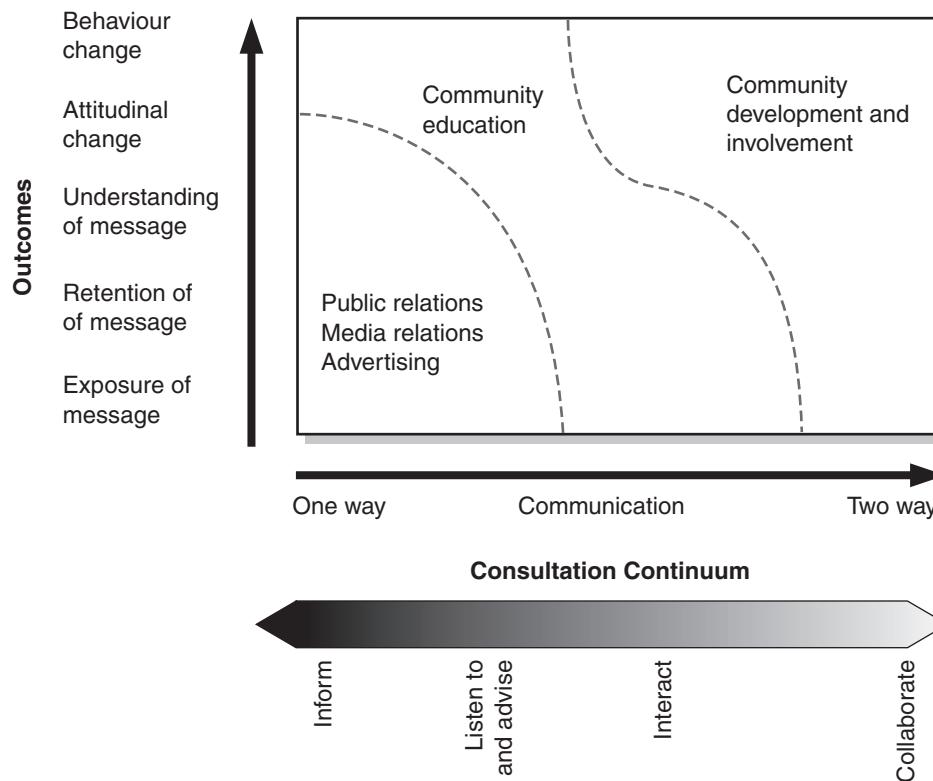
Behaviour change

Attitudinal change

Understanding of message

Retention of of message

Exposure of message

Outcomes

Community education

Community development and involvement

Public relations
Media relations
Advertising

One way

Communication

Two way

Consultation Continuum

Inform

Listen to and advise

Interact

Collaborate